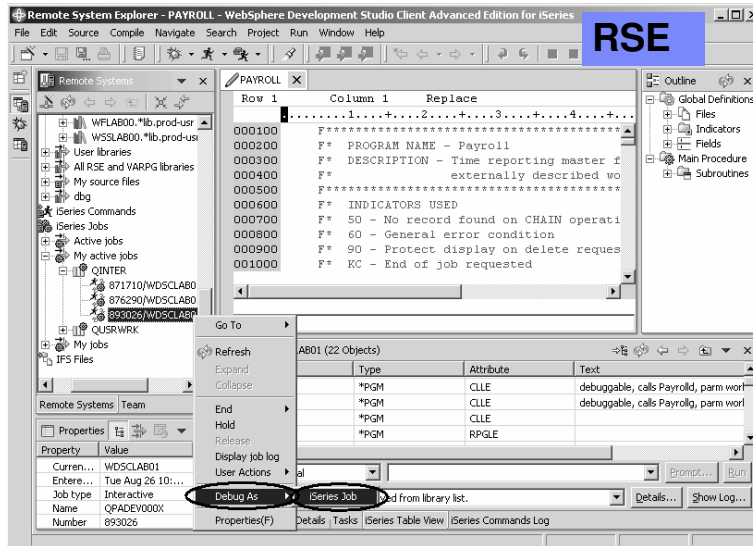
Remote System Explorer - PAYROLL - WebSphere Development Studio Client Advanced Edition for iSeries

RSE

File Edit Source Compile Navigate Search Project Run Window Help

Remote Systems

WFLAB00.*lib.prod-usr
WSSLAB00.*lib.prod-usr
User libraries
All RSE and VARPG libraries
My source files
dbg
iSeries Commands
iSeries Jobs
Active jobs
My active jobs
QINTER
871710/WDSCLAB0
876290/WDSCLAB0
893026/WDSCLAB0
QUSRWRK
My jobs
IFS Files

Remote Systems Team

Properties

| Property | Value |
|---|---|
| Curren... | WDSCLAB01 |
| Entere... | Tue Aug 26 10:... |
| Job type | Interactive |
| Name | QPADEV000X |
| Number | 893026 |

PAYROLL

Row 1 Column 1 Replace

.........1.......+.......2.......+.......3.......+.......4.......+...

000100 F*************************************
000200 F* PROGRAM NAME - Payroll
000300 F* DESCRIPTION - Time reporting master f
000400 F* externally described wo
000500 F*************************************
000600 F* INDICATORS USED
000700 F* 50 - No record found on CHAIN operati
000800 F* 60 - General error condition
000900 F* 90 - Protect display on delete reques
001000 F* KC - End of job requested

Outline

Global Definitions
Files
Indicators
Fields
Main Procedure
Subroutines

Go To
Refresh
Expand
Collapse
End
Hold
Release
Display job log
User Actions
Debug As
Properties(F)

iSeries Job

LAB01 (22 Objects)

| | Type | Attribute | Text |
|---|---|---|---|
| | *PGM | CLLE | debuggable, calls Payrolld, parm worl |
| | *PGM | CLLE | debuggable, calls Payrollg, parm worl |
| | *PGM | CLLE | |
| | *PGM | RPGLE | |

al

Prompt... Run

ed from library list.

Details... Show Log...

Details Tasks iSeries Table View iSeries Commands Log